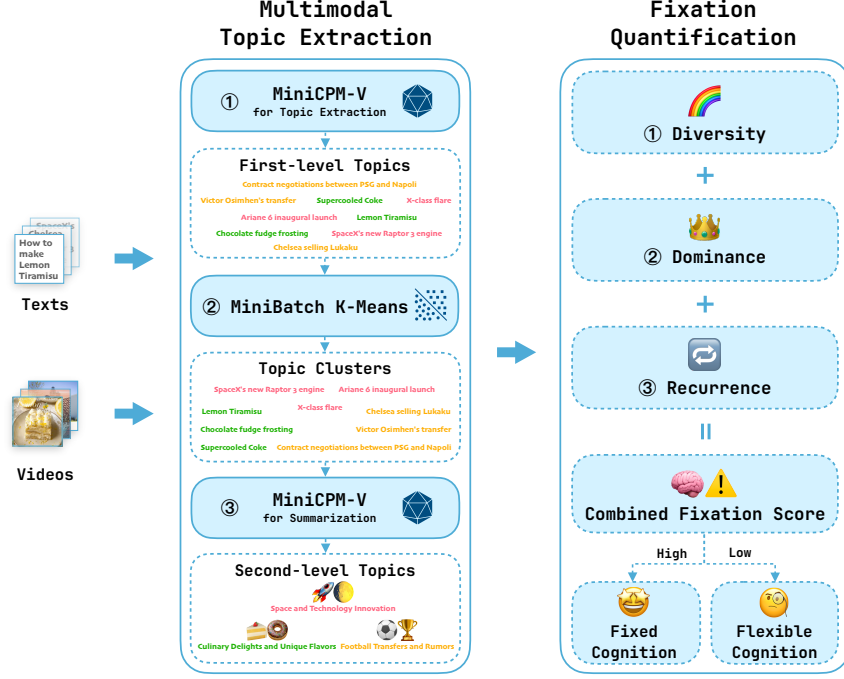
Multimodal Topic Extraction

① MiniCPM-V for Topic Extraction

First-level Topics

Contract negotiations between PSG and Napoli
Victor Osimhen's transfer
Supercooled Coke
X-class flare
Ariane 6 inaugural launch
Lemon Tiramisu
Chocolate fudge frosting
SpaceX's new Raptor 3 engine
Chelsea selling Lukaku

② MiniBatch K-Means

Topic Clusters

SpaceX's new Raptor 3 engine
Ariane 6 inaugural launch
Lemon Tiramisu
X-class flare
Chelsea selling Lukaku
Chocolate fudge frosting
Victor Osimhen's transfer
Supercooled Coke
Contract negotiations between PSG and Napoli

③ MiniCPM-V for Summarization

Second-level Topics

Space and Technology Innovation
Culinary Delights and Unique Flavors
Football Transfers and Rumors

SpaceX's Chelsea How to make Lemon Tiramisu

Texts

Videos

Fixation Quantification

① Diversity

+

② Dominance

+

③ Recurrence

||

Combined Fixation Score

High

Low

Fixed Cognition

Flexible Cognition